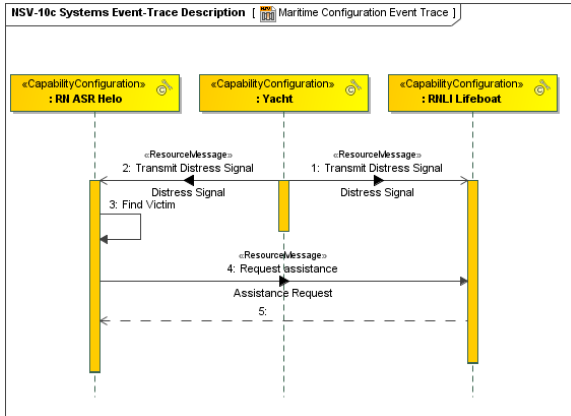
NSV-10c Systems Event-Trace Description [ Maritime Configuration Event Trace ]

«CapabilityConfiguration»
: RN ASR Helo

«CapabilityConfiguration»
: Yacht

«CapabilityConfiguration»
: RNLI Lifeboat

«ResourceMessage»
2: Transmit Distress Signal

Distress Signal

«ResourceMessage»
1: Transmit Distress Signal

Distress Signal

3: Find Victim

«ResourceMessage»
4: Request assistance

Assistance Request

5: